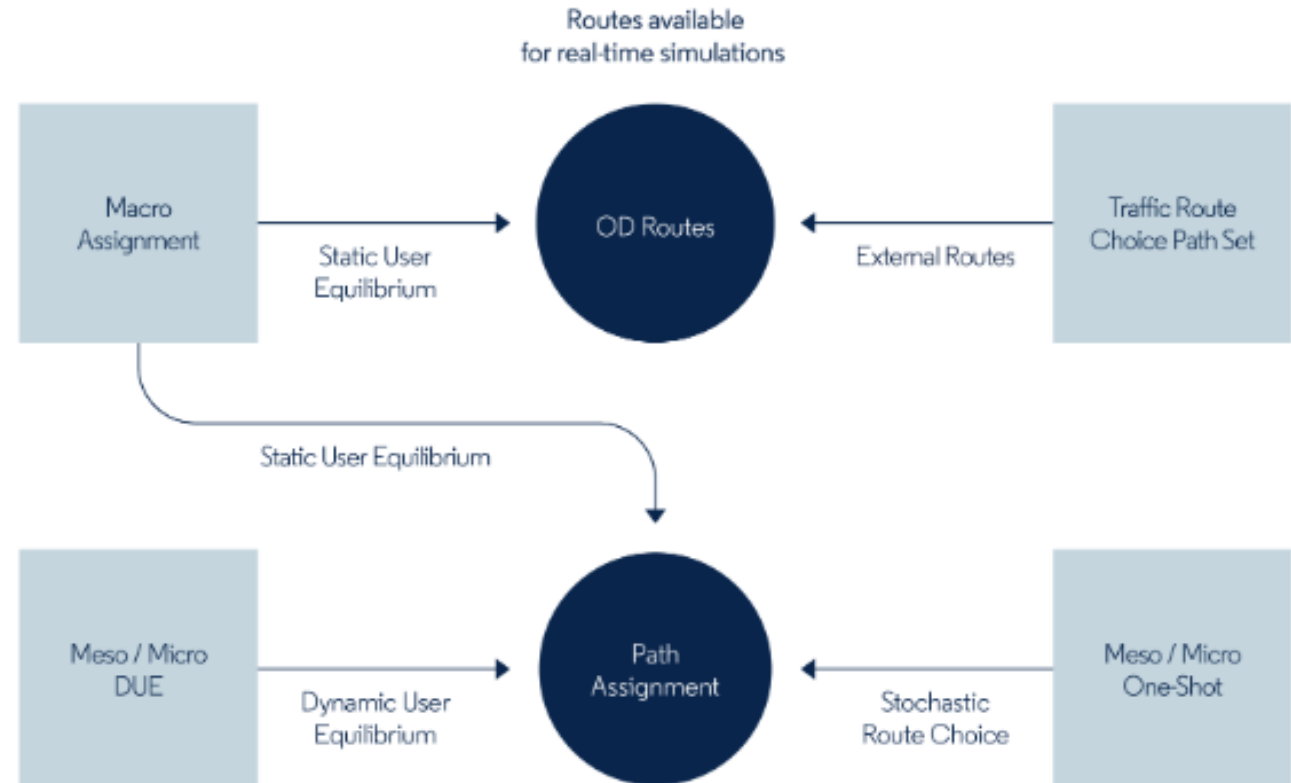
Routes available for real-time simulations

Macro Assignment

Static User Equilibrium

OD Routes

External Routes

Traffic Route Choice Path Set

Static User Equilibrium

Meso / Micro DUE

Dynamic User Equilibrium

Path Assignment

Stochastic Route Choice

Meso / Micro One-Shot